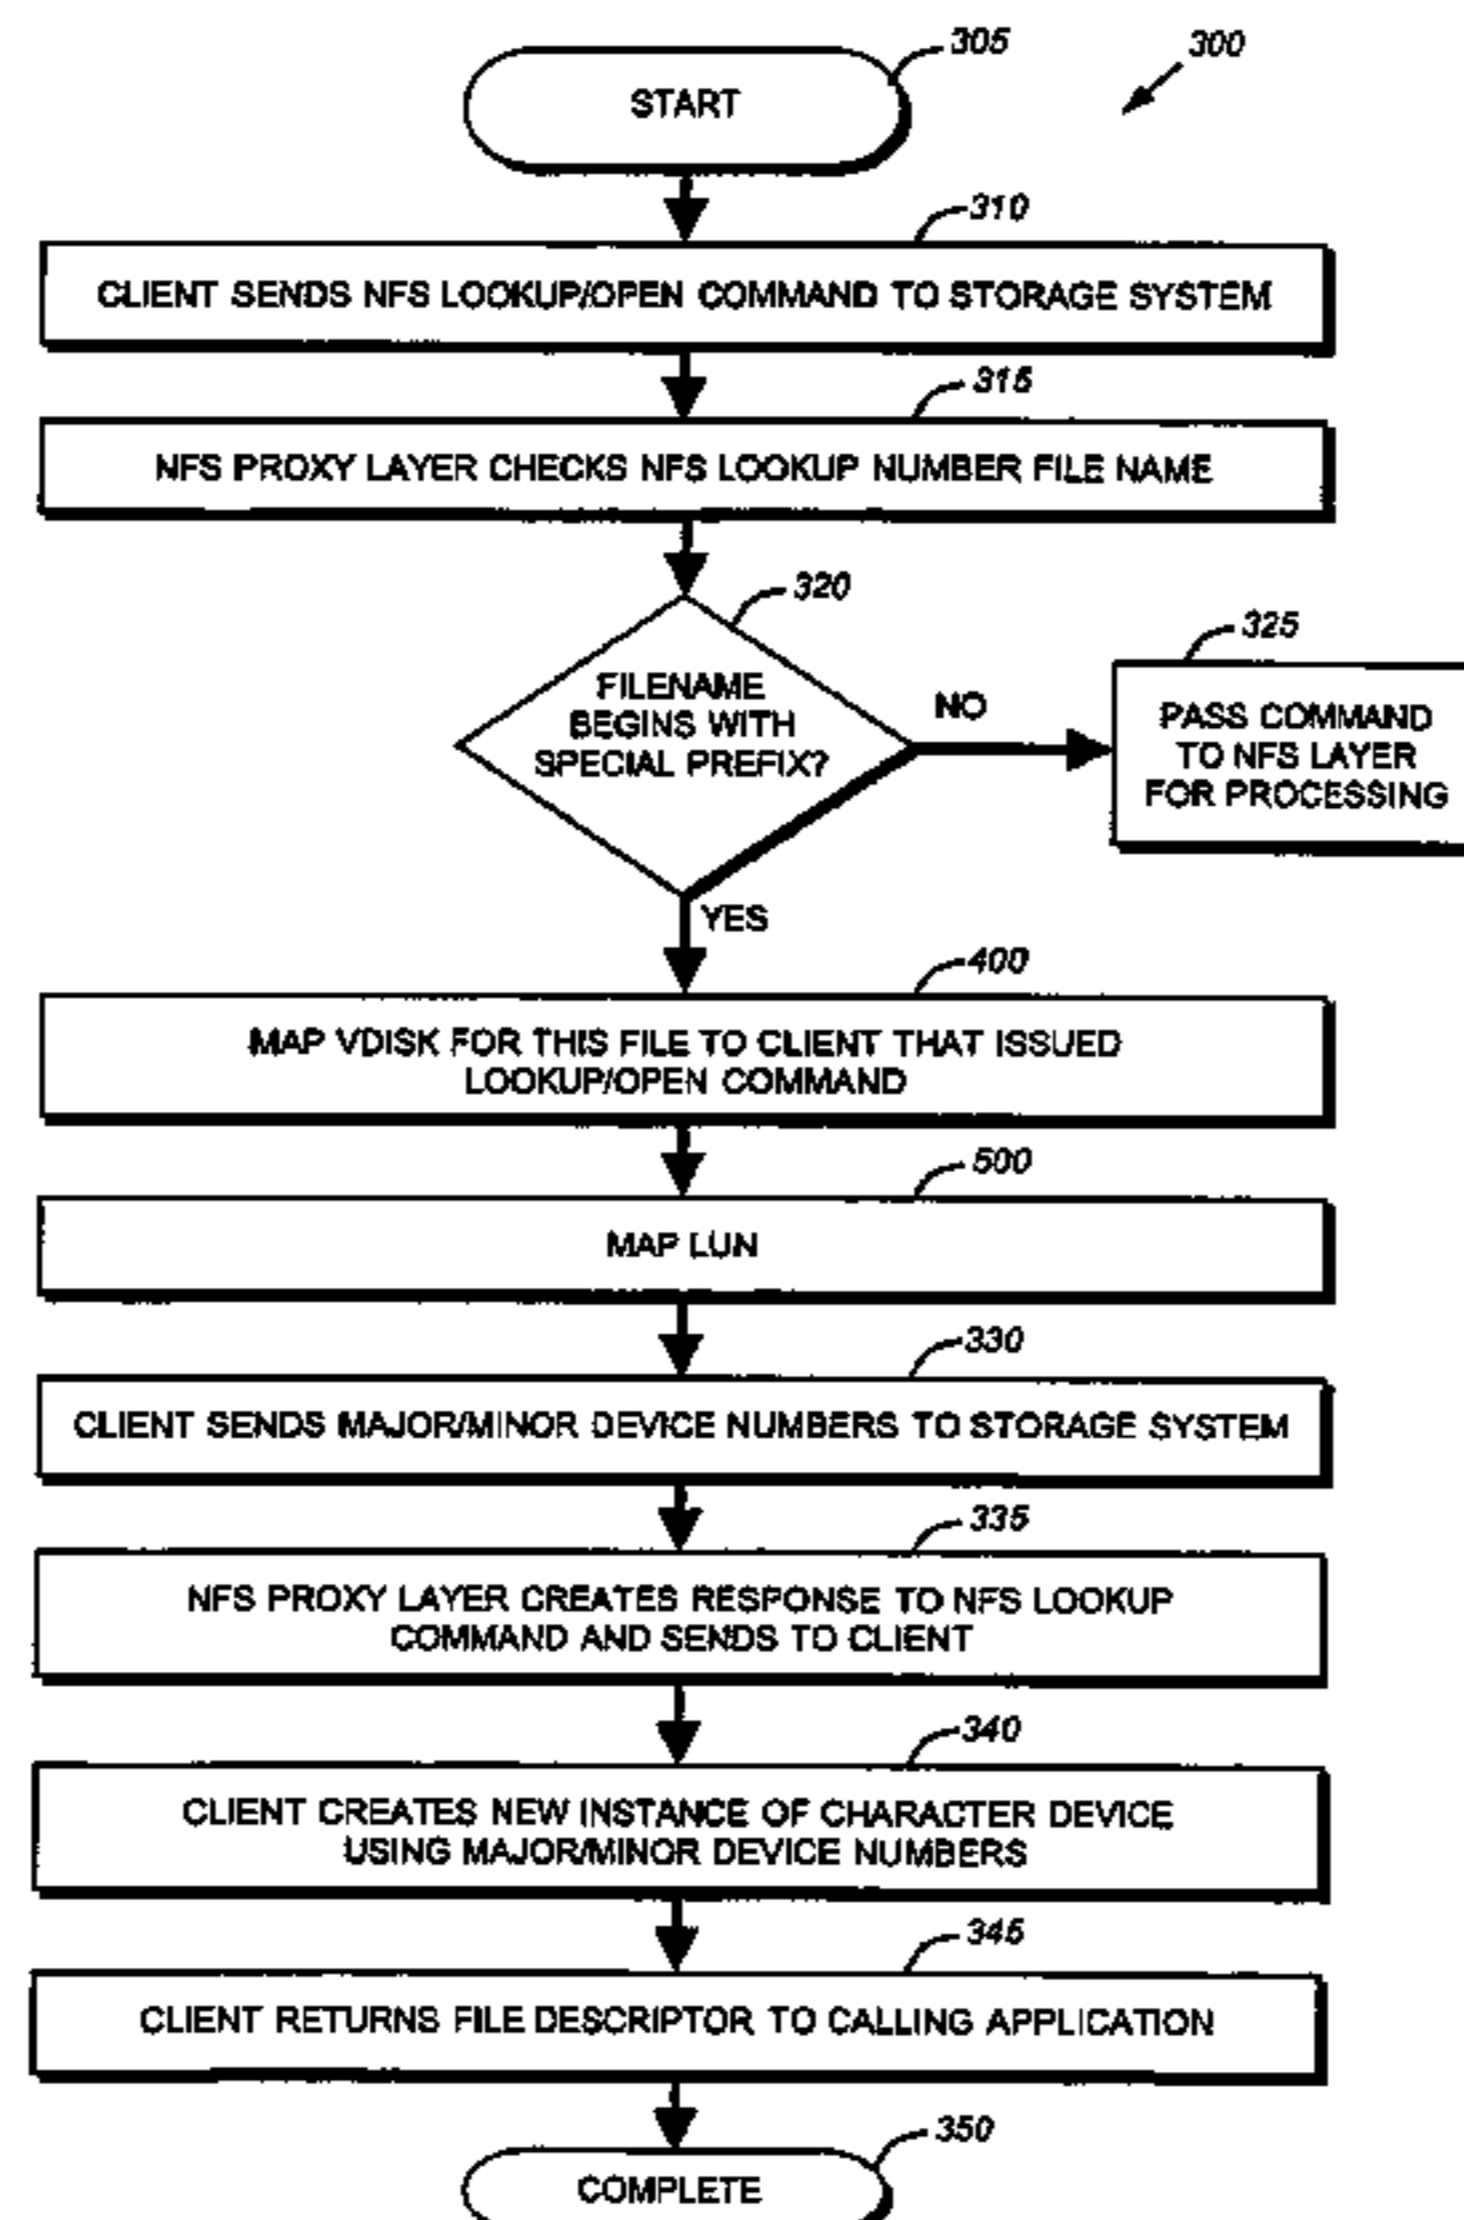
300

305

START

310

CLIENT SENDS NFS LOOKUP/OPEN COMMAND TO STORAGE SYSTEM

315

NFS PROXY LAYER CHECKS NFS LOOKUP NUMBER FILE NAME

320

FILENAME BEGINS WITH SPECIAL PREFIX?

NO

325

PASS COMMAND TO NFS LAYER FOR PROCESSING

YES

400

MAP VDISK FOR THIS FILE TO CLIENT THAT ISSUED LOOKUP/OPEN COMMAND

500

MAP LUN

330

CLIENT SENDS MAJOR/MINOR DEVICE NUMBERS TO STORAGE SYSTEM

335

NFS PROXY LAYER CREATES RESPONSE TO NFS LOOKUP COMMAND AND SENDS TO CLIENT

340

CLIENT CREATES NEW INSTANCE OF CHARACTER DEVICE USING MAJOR/MINOR DEVICE NUMBERS

345

CLIENT RETURNS FILE DESCRIPTOR TO CALLING APPLICATION

350

COMPLETE